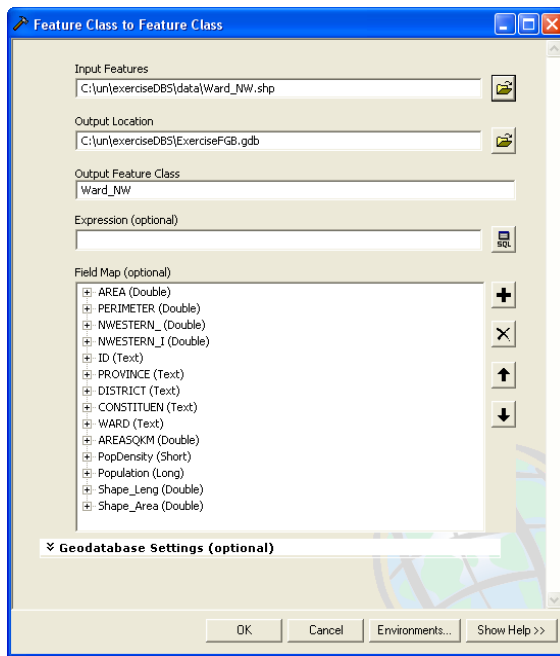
Feature Class to Feature Class

Input Features
C:\un\exerciseDBS\data\Ward_NW.shp

Output Location
C:\un\exerciseDBS\ExerciseFGB.gdb

Output Feature Class
Ward_NW

Expression (optional)

SQL

Field Map (optional)
AREA (Double)
PERIMETER (Double)
NWESTERN_ (Double)
NWESTERN_I (Double)
ID (Text)
PROVINCE (Text)
DISTRICT (Text)
CONSTITUEN (Text)
WARD (Text)
AREASQKM (Double)
PopDensity (Short)
Population (Long)
Shape_Leng (Double)
Shape_Area (Double)

Geodatabase Settings (optional)

OK Cancel Environments... Show Help >>